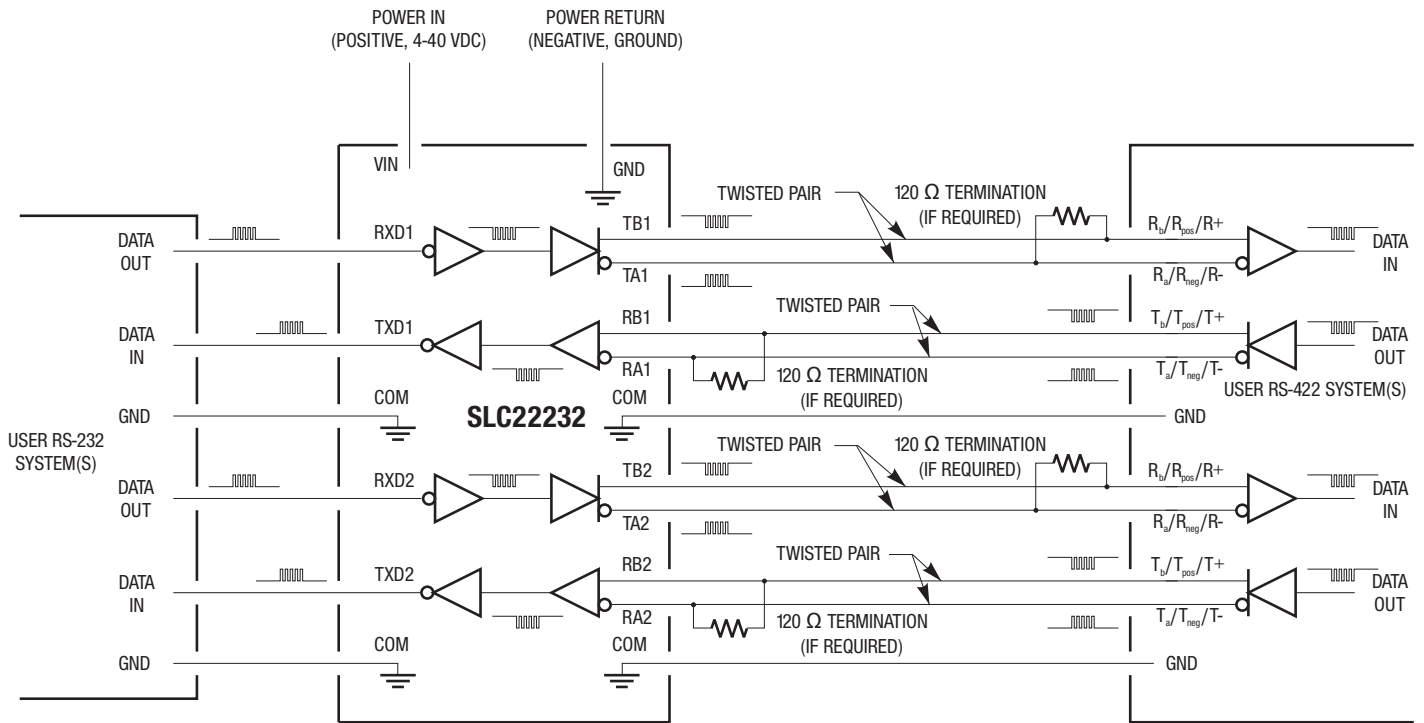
POWER IN
(POSITIVE, 4-40 VDC)

POWER RETURN
(NEGATIVE, GROUND)

VIN

GND

TWISTED PAIR

$120\ \Omega$ TERMINATION
(IF REQUIRED)

DATA OUT

RXD1

TB1

$R_b/R_{pos}/R+$

DATA IN

TA1

$R_a/R_{neg}/R-$

TWISTED PAIR

DATA IN

TXD1

RB1

$T_b/T_{pos}/T+$

DATA OUT

RA1

$120\ \Omega$ TERMINATION
(IF REQUIRED)

$T_a/T_{neg}/T-$

USER RS-422 SYSTEM(S)

GND

COM

COM

GND

SLC22232

USER RS-232
SYSTEM(S)

TWISTED PAIR

$120\ \Omega$ TERMINATION
(IF REQUIRED)

DATA OUT

RXD2

TB2

$R_b/R_{pos}/R+$

DATA IN

TA2

$R_a/R_{neg}/R-$

TWISTED PAIR

DATA IN

TXD2

RB2

$T_b/T_{pos}/T+$

DATA OUT

RA2

$120\ \Omega$ TERMINATION
(IF REQUIRED)

$T_a/T_{neg}/T-$

COM

COM

GND

GND